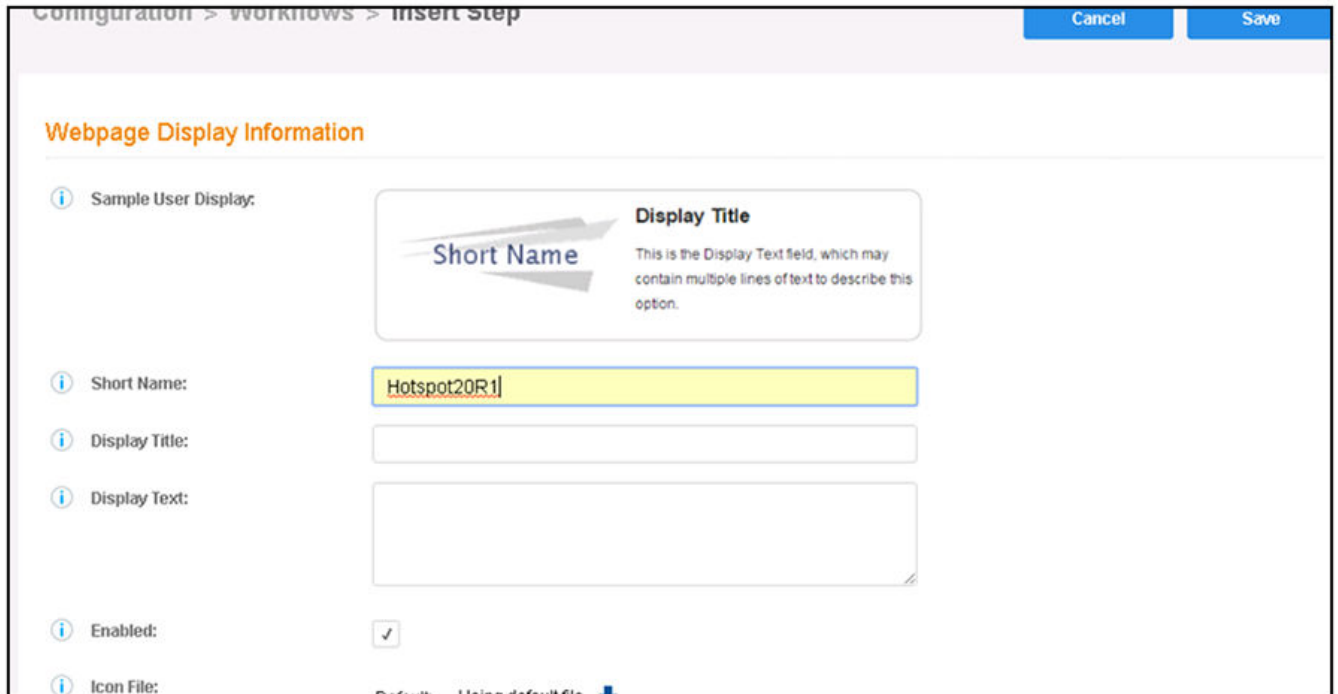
Configuration > Workflows > Insert Step

Cancel

Save

Webpage Display Information

Sample User Display:

Short Name

Display Title

This is the Display Text field, which may contain multiple lines of text to describe this option.

Short Name:

Hotspot20R1

Display Title:

Display Text:

Enabled:

Icon File:

Default - Using default file